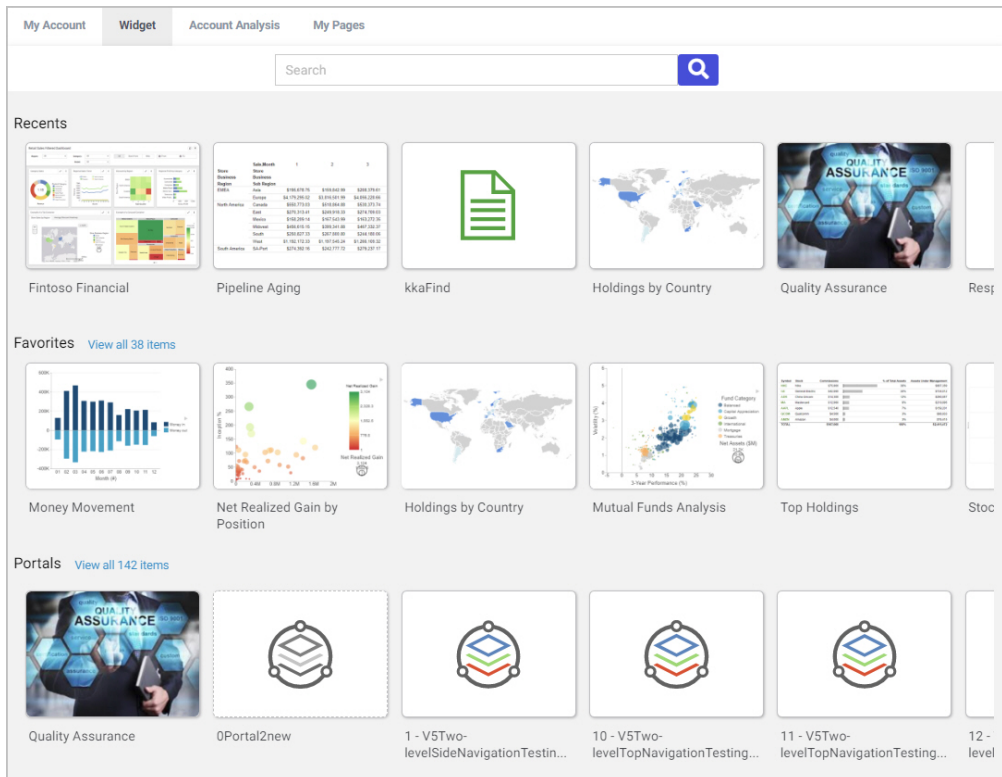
My Account Widget Account Analysis My Pages

Search

Recents

| Sale Month | 1 | 2 | 3 |
|---|---|---|---|
| Store Business Region | Store Business Sub Region | | | |
| EMEA | Asia | $185,618.75 | $155,842.99 | $268,379.61 |
| | Europe | $4,175,290.02 | $3,610,581.99 | $4,836,228.66 |
| North America | Canada | $550,773.03 | $518,584.68 | $635,373.74 |
| | East | $279,513.41 | $249,818.35 | $274,768.03 |
| | Mexico | $150,259.14 | $167,542.98 | $172,272.35 |
| | Midwest | $460,818.15 | $395,241.88 | $467,332.37 |
| | South | $250,827.33 | $267,560.85 | $244,185.60 |
| | West | $1,183,172.33 | $1,157,548.24 | $1,266,109.32 |
| South America | Sth-Pert | $274,392.16 | $243,777.73 | $279,237.17 |

QUALITY ASSURANCE

Fintoso Financial Pipeline Aging kkaFind Holdings by Country Quality Assurance Resp

Favorites View all 38 items

Month (#)

Net Realized Gain

Fund Category

3-Year Performance (%)

Net Assets ($M)

Money Movement Net Realized Gain by Position Holdings by Country Mutual Funds Analysis Top Holdings Stoc

Portals View all 142 items

QUALITY ASSURANCE

Quality Assurance 0Portal2new 1 - V5Two-levelSideNavigationTestin... 10 - V5Two-levelTopNavigationTesting... 11 - V5Two-levelTopNavigationTesting... 12 -